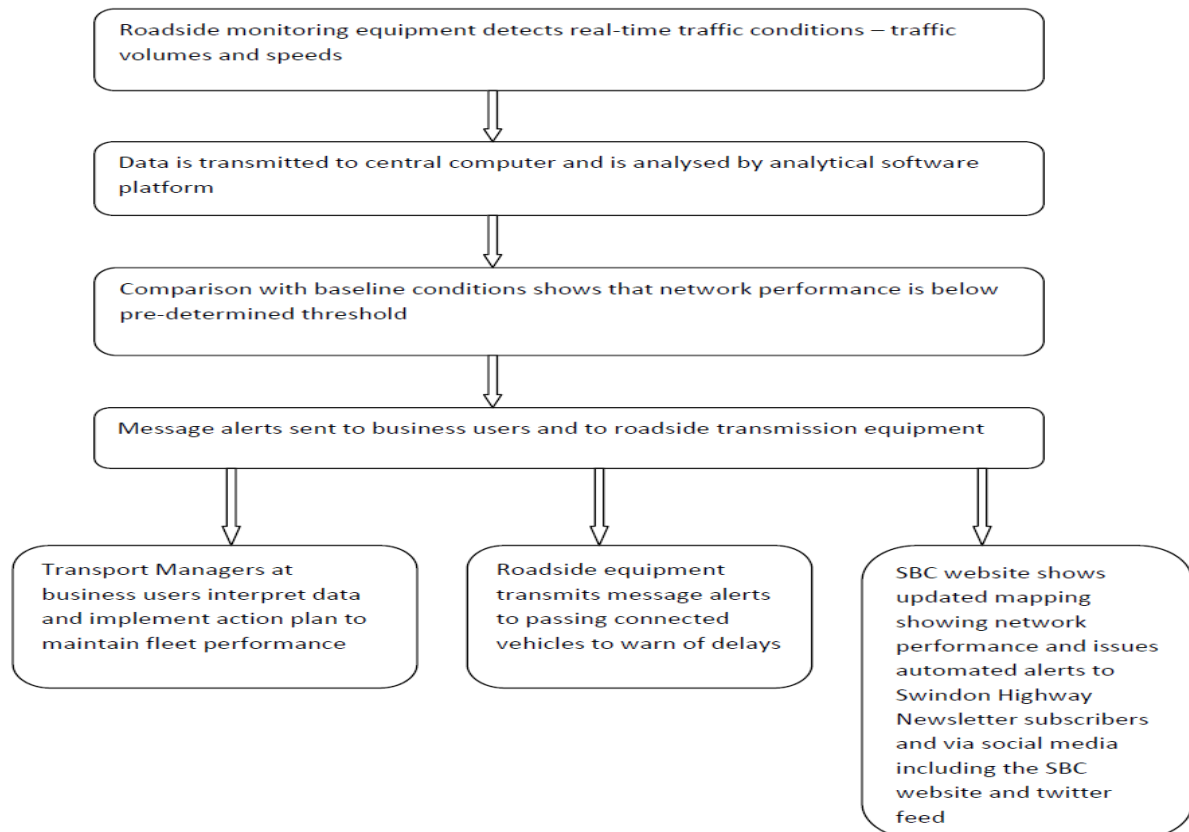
Roadside monitoring equipment detects real-time traffic conditions – traffic volumes and speeds

Data is transmitted to central computer and is analysed by analytical software platform

Comparison with baseline conditions shows that network performance is below pre-determined threshold

Message alerts sent to business users and to roadside transmission equipment

Transport Managers at business users interpret data and implement action plan to maintain fleet performance

Roadside equipment transmits message alerts to passing connected vehicles to warn of delays

SBC website shows updated mapping showing network performance and issues automated alerts to Swindon Highway Newsletter subscribers and via social media including the SBC website and twitter feed